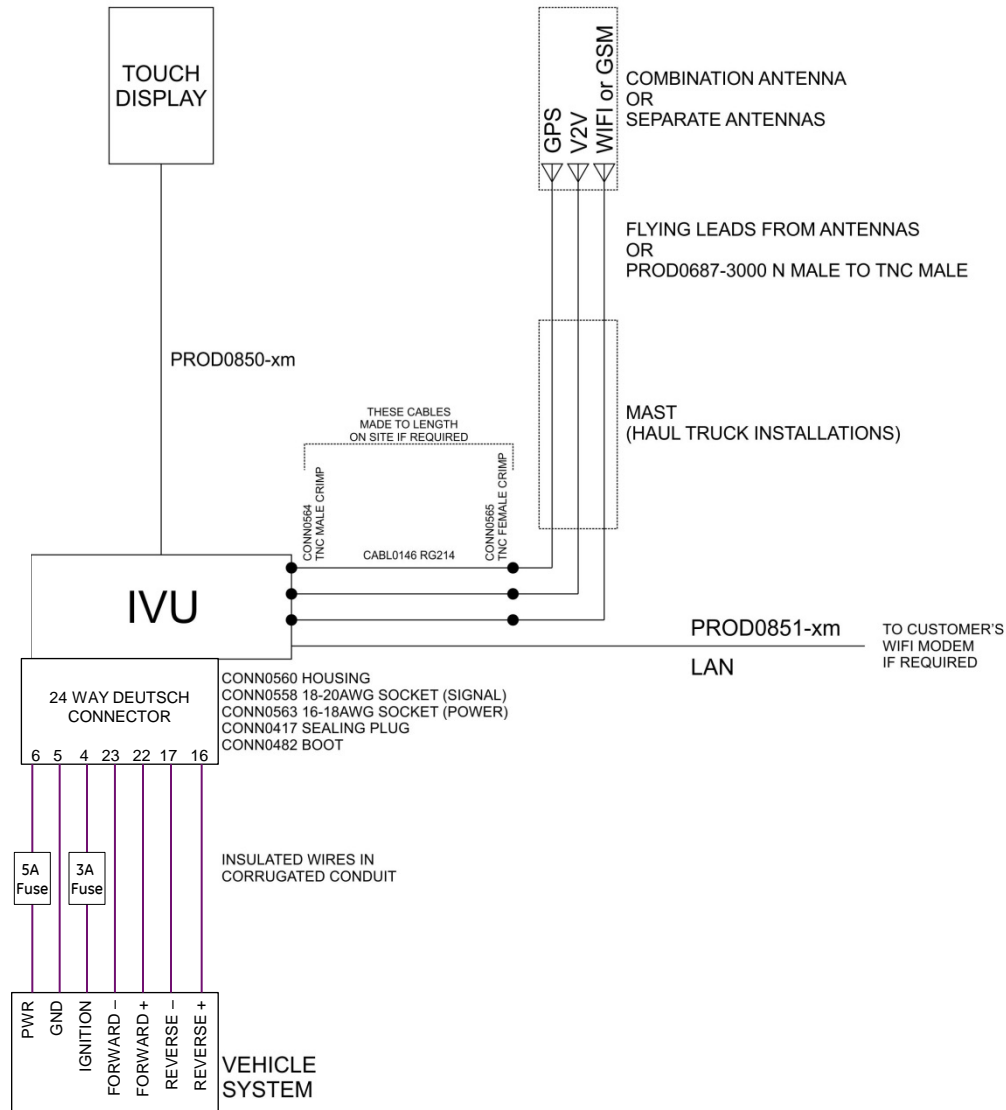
TOUCH DISPLAY

GPS
V2V
WIFI or GSM

COMBINATION ANTENNA
OR
SEPARATE ANTENNAS

FLYING LEADS FROM ANTENNAS
OR
PROD0687-3000 N MALE TO TNC MALE

PROD0850-xm

THESE CABLES MADE TO LENGTH ON SITE IF REQUIRED

MAST
(HAUL TRUCK INSTALLATIONS)

CONN0564 TNC MALE CRIMP

CONN0565 TNC FEMALE CRIMP

CABL0146 RG214

IVU

PROD0851-xm

LAN

TO CUSTOMER'S WIFI MODEM IF REQUIRED

24 WAY DEUTSCH CONNECTOR

CONN0560 HOUSING
CONN0558 18-20AWG SOCKET (SIGNAL)
CONN0563 16-18AWG SOCKET (POWER)
CONN0417 SEALING PLUG
CONN0482 BOOT

6 5 4 23 22 17 16

5A Fuse

3A Fuse

INSULATED WIRES IN CORRUGATED CONDUIT

PWR
GND
IGNITION
FORWARD –
FORWARD +
REVERSE –
REVERSE +

VEHICLE SYSTEM